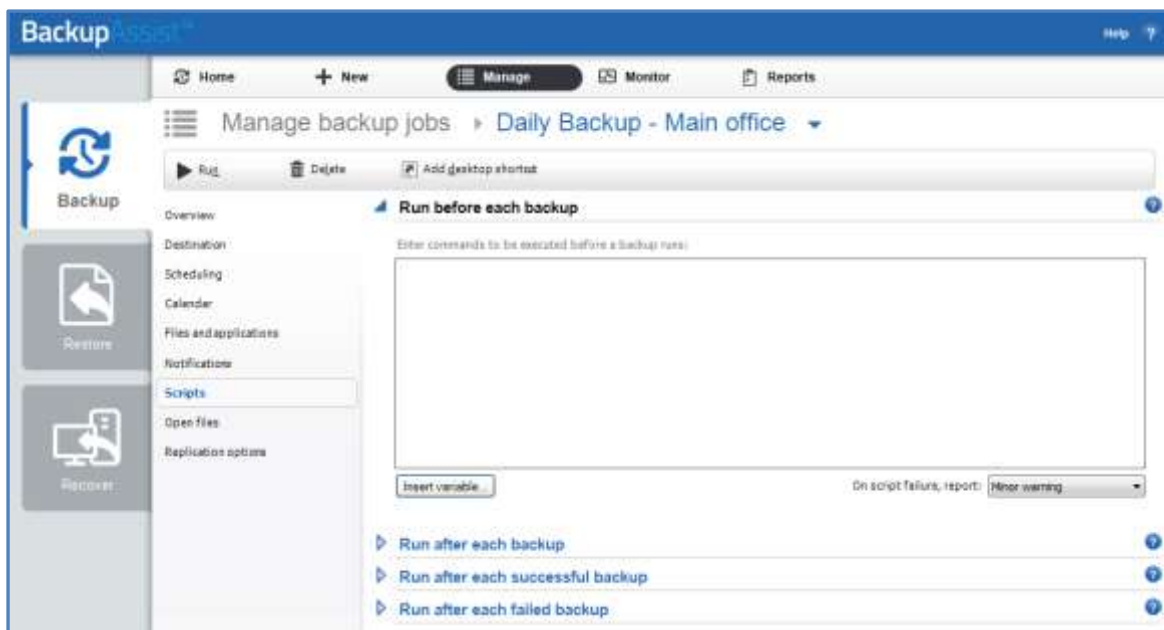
BackupAssist

Help ?

Home
New
Manage
Monitor
Reports

Backup
Restore
Recover

Manage backup jobs ▸ Daily Backup - Main office

Run
Delete
Add desktop shortcut

Overview
Destination
Scheduling
Calendar
Files and applications
Notifications
Scripts
Open files
Replication options

Run before each backup

Enter commands to be executed before a backup runs:

Insert variable...

On script failure, report: Minor warning

Run after each backup
Run after each successful backup
Run after each failed backup